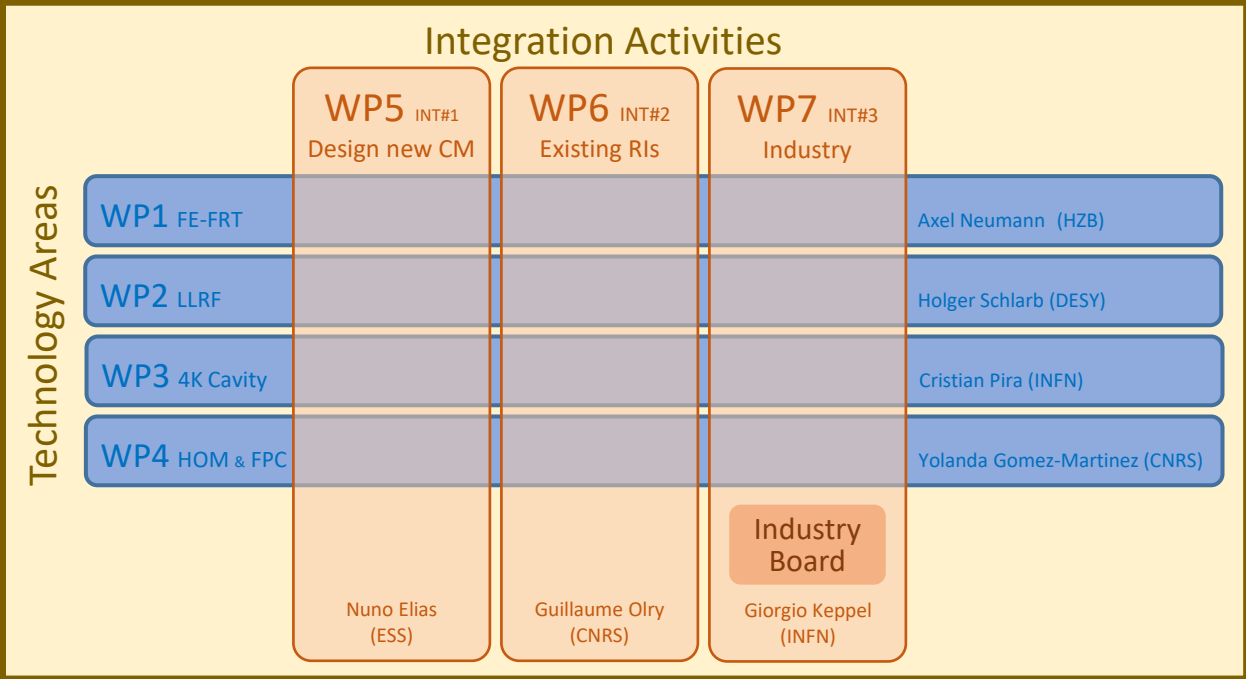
Integration Activities

Technology Areas

WP5 INT#1
Design new CM

WP6 INT#2
Existing RIs

WP7 INT#3
Industry

WP1 FE-FRT
Axel Neumann (HZB)

WP2 LLRF
Holger Schlarb (DESY)

WP3 4K Cavity
Cristian Pira (INFN)

WP4 HOM & FPC
Yolanda Gomez-Martinez (CNRS)

Industry Board

Nuno Elias (ESS)

Guillaume Olry (CNRS)

Giorgio Keppel (INFN)